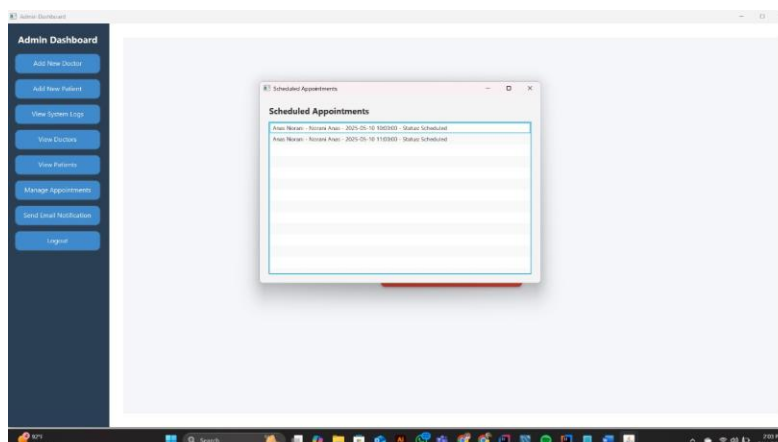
Admin Dashboard

Admin Dashboard

Add New Doctor

Add New Patient

View System Logs

View Doctors

View Patients

Manage Appointments

Send Email Notification

Logout

Scheduled Appointments

Scheduled Appointments

Anas Noraan - Noorani Anas - 2025-05-10 10:00:00 - Status: Scheduled

Anas Noraan - Noorani Anas - 2025-05-10 11:00:00 - Status: Scheduled

92°F

Search

2:03